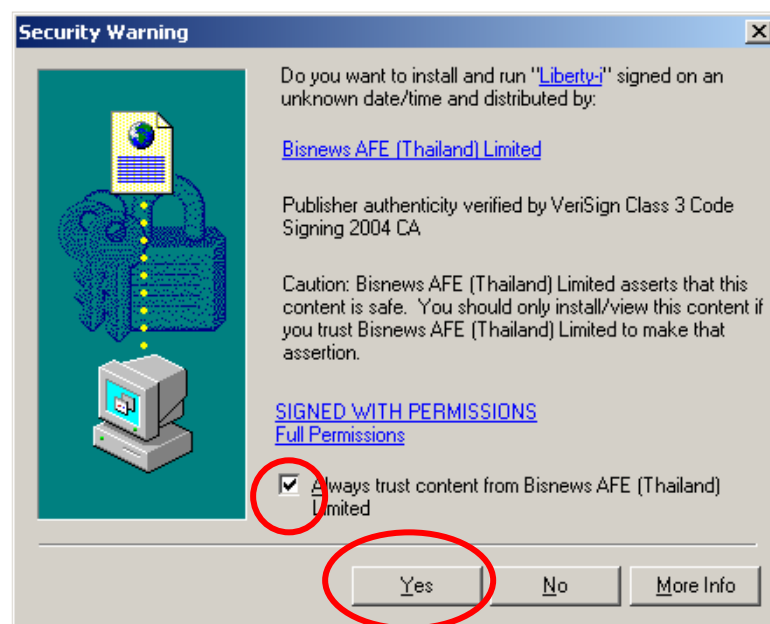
Security Warning

Do you want to install and run "Liberty-i" signed on an unknown date/time and distributed by:

Bisnews AFE (Thailand) Limited

Publisher authenticity verified by VeriSign Class 3 Code Signing 2004 CA

Caution: Bisnews AFE (Thailand) Limited asserts that this content is safe. You should only install/view this content if you trust Bisnews AFE (Thailand) Limited to make that assertion.

SIGNED WITH PERMISSIONS
Full Permissions

Always trust content from Bisnews AFE (Thailand) Limited

Yes No More Info